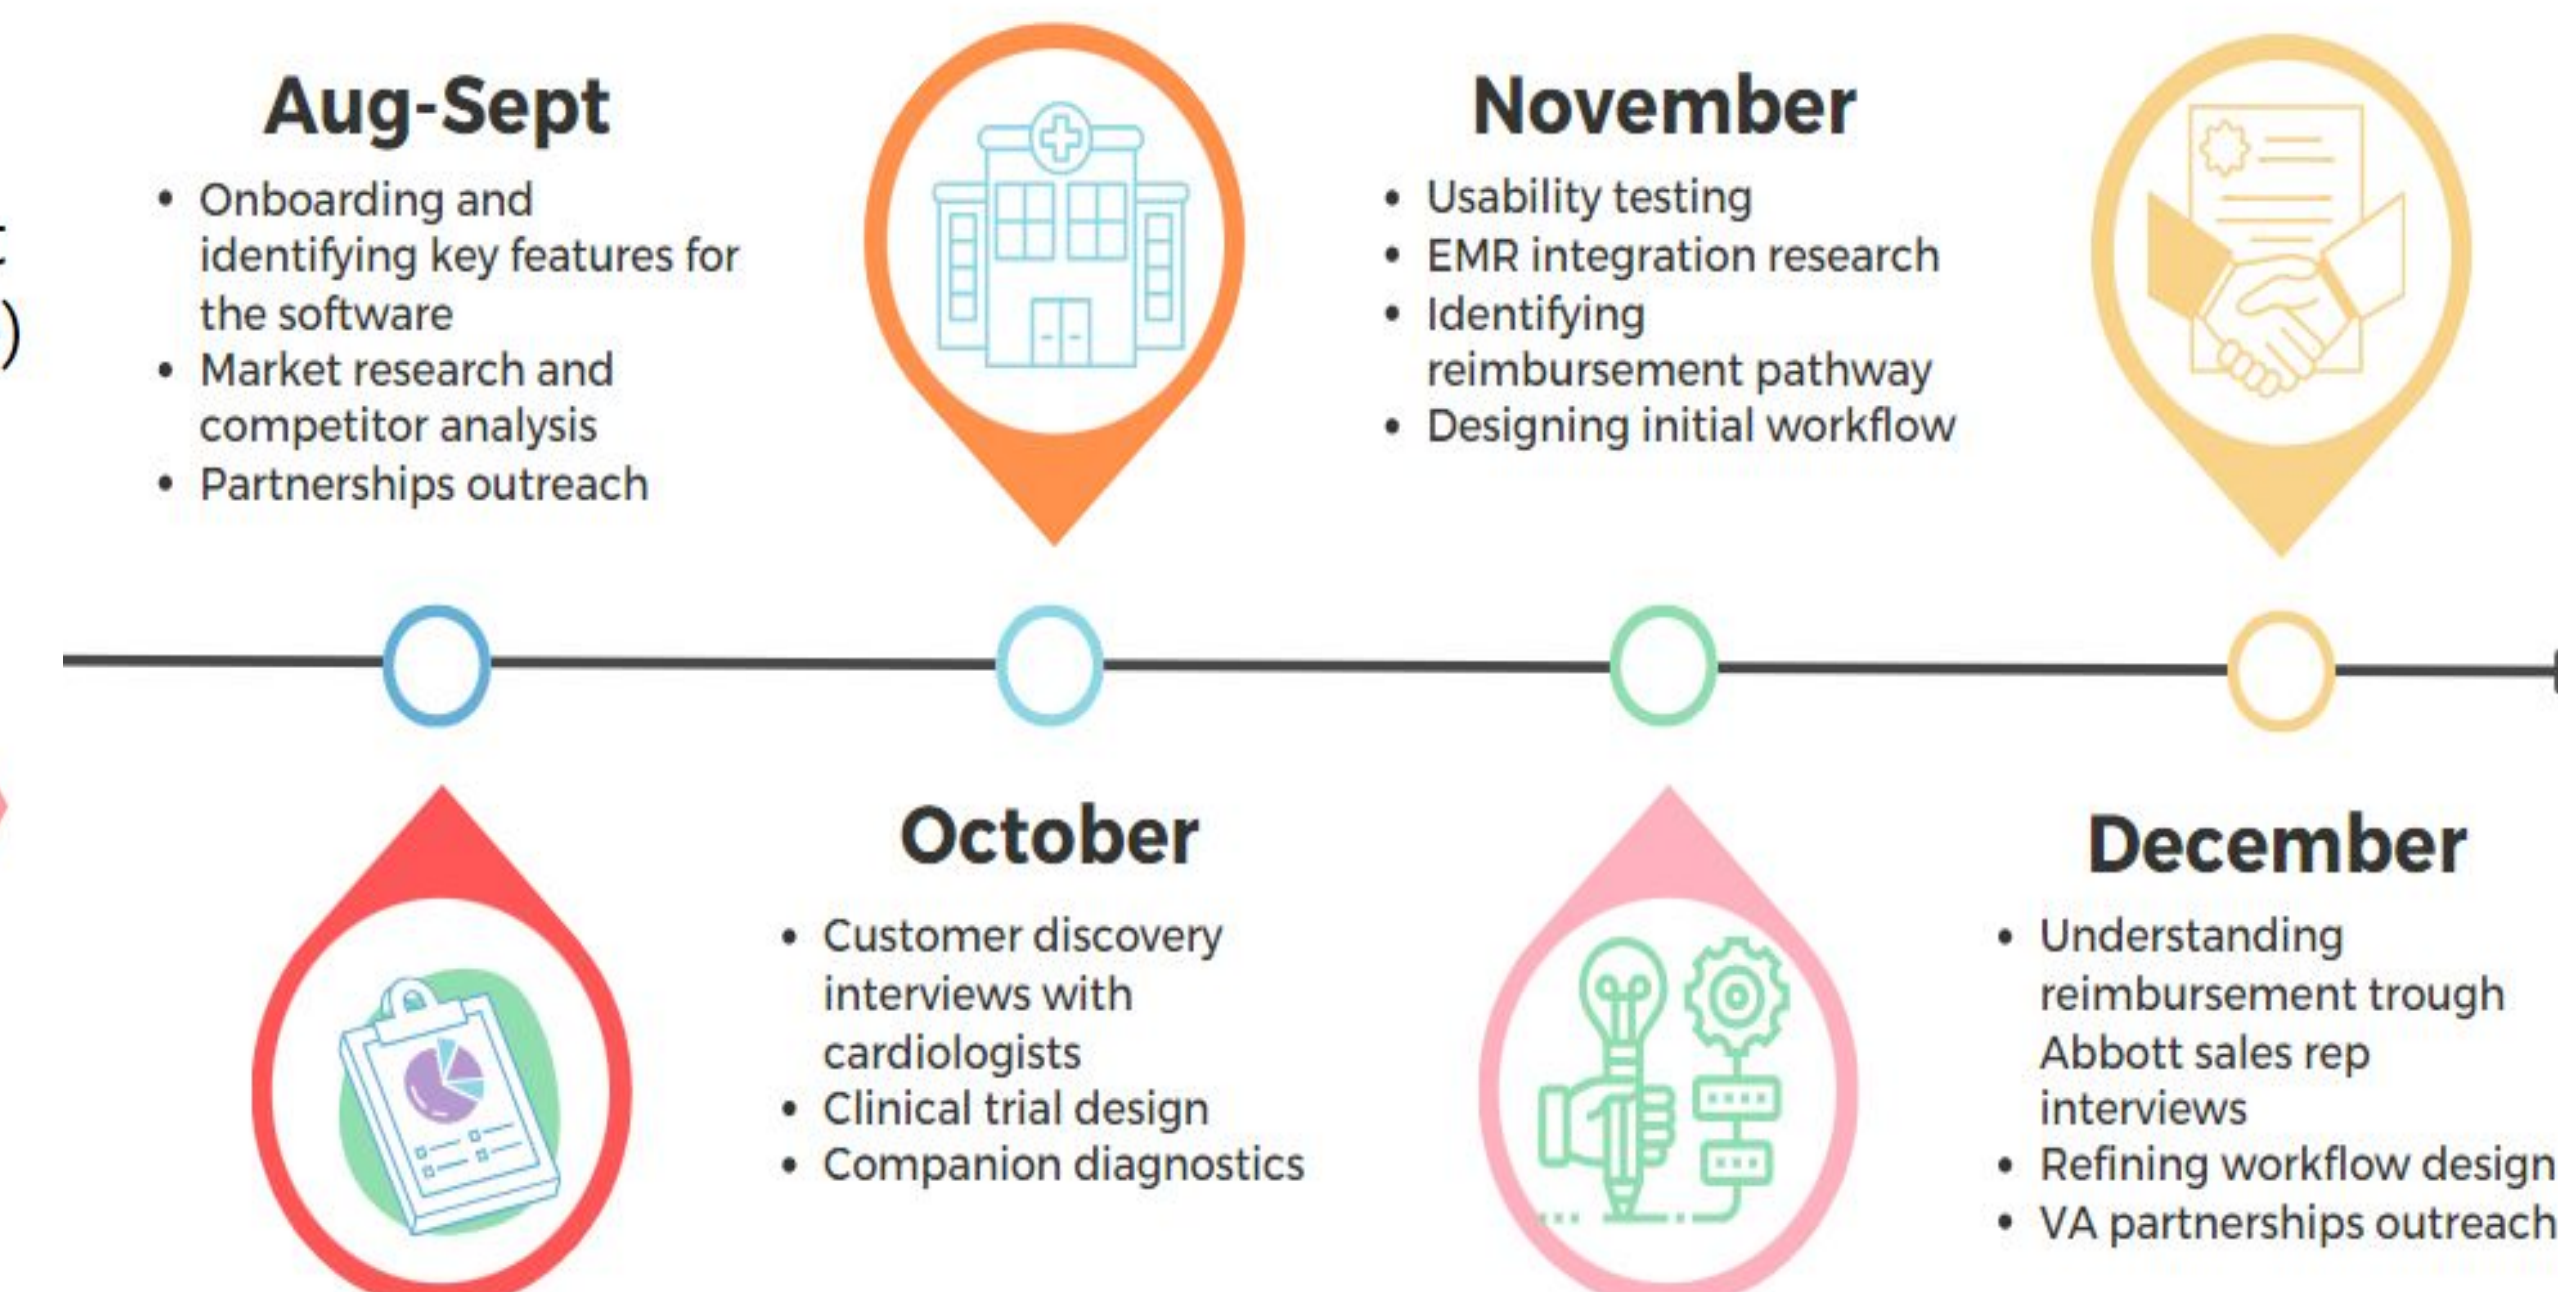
Aug-Sept

- Onboarding and identifying key features for the software
- Market research and competitor analysis
- Partnerships outreach

November

- Usability testing
- EMR integration research
- Identifying reimbursement pathway
- Designing initial workflow

October

- Customer discovery interviews with cardiologists
- Clinical trial design
- Companion diagnostics

December

- Understanding reimbursement trough Abbott sales rep interviews
- Refining workflow design
- VA partnerships outreach